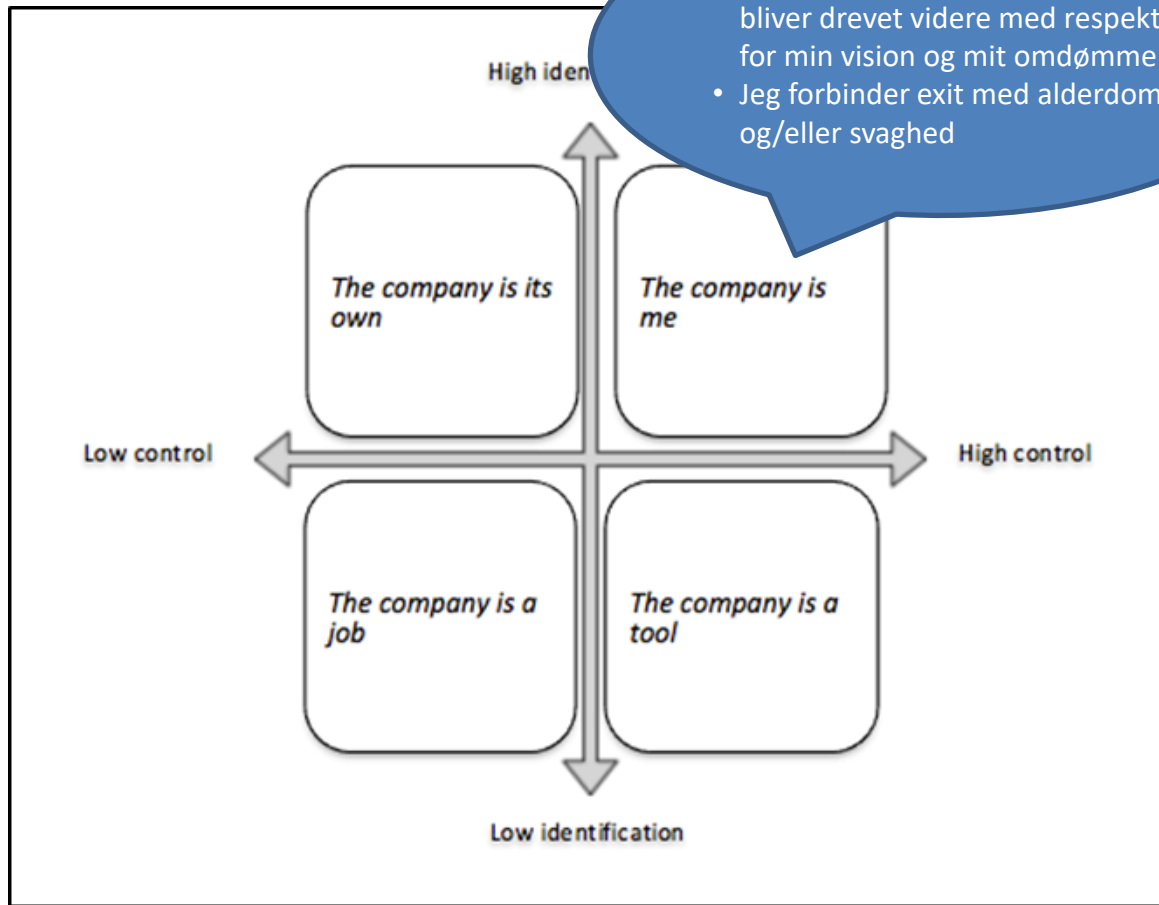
bliver drevet videre med respekt for min vision og mit omdømme

• Jeg forbinder exit med alderdom og/eller svaghed

High iden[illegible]

The company is its own

The company is me

Low control

High control

The company is a job

The company is a tool

Low identification